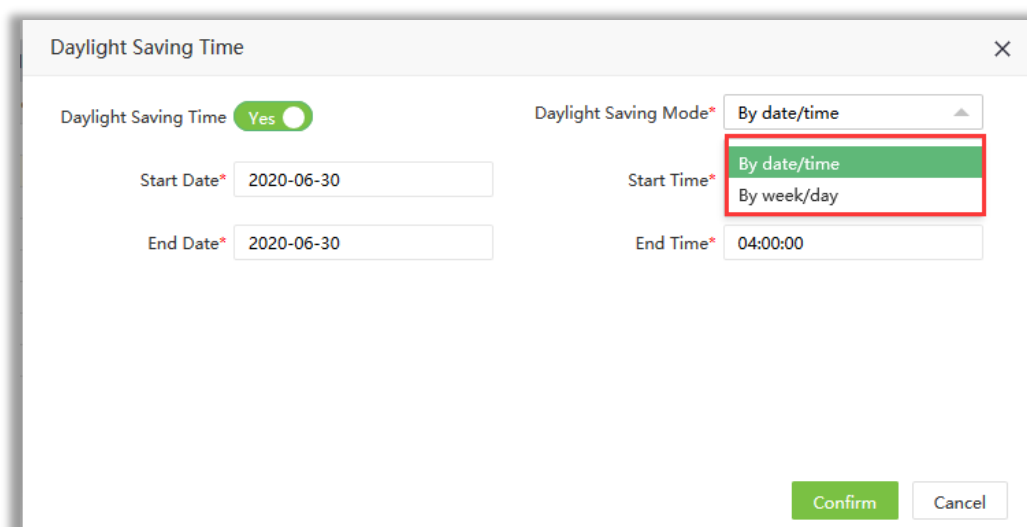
Daylight Saving Time ×

Daylight Saving Time Yes

Daylight Saving Mode* By date/time

By date/time
By week/day

Start Date* 2020-06-30

Start Time*

End Date* 2020-06-30

End Time* 04:00:00

Confirm Cancel